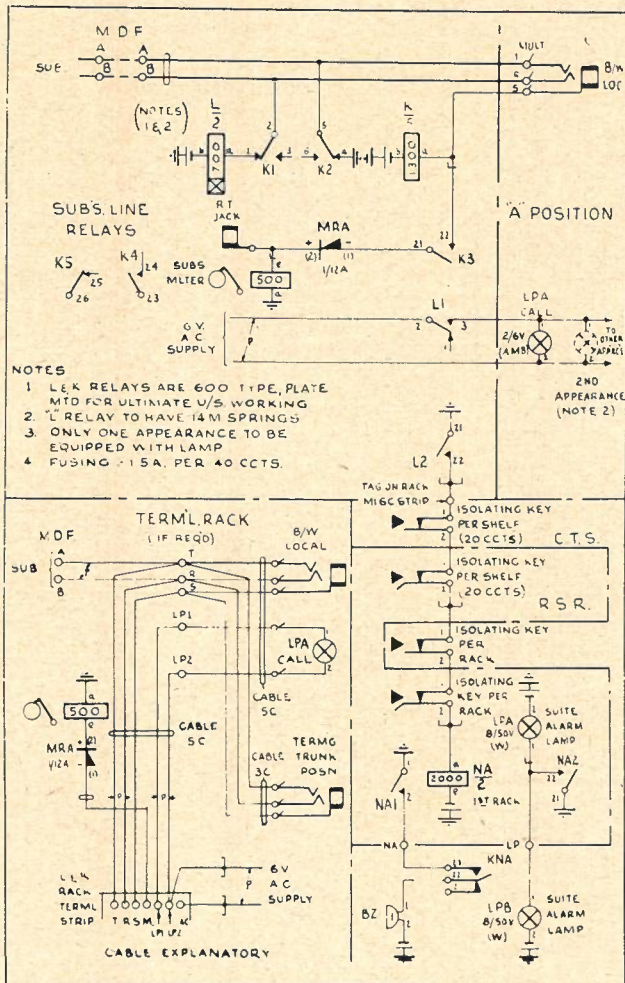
M D F
A B
A B
SUB
MULT
1 6 5
B/W LOC

(NOTES 1 & 2)
$\frac{L}{2}$
K1 K2
$\frac{K}{2}$
1300

SUBS. LINE RELAYS
K5 K4
25 26 24 23

RT JACK
MRA
1/12A
SUBS METER
500
K3

"A" POSITION

L1
LPA CALL
2/6V (AMB)
TO OTHER APPCE
50V AC SUPPLY
2ND APPEARANCE (NOTE 2)

NOTES
1 L & K RELAYS ARE 600 TYPE, PLATE MTD FOR ULTIMATE U/S WORKING
2. "L" RELAY TO HAVE 14M SPRINGS
3. ONLY ONE APPEARANCE TO BE EQUIPPED WITH LAMP
4 FUSING - 1 5A, PER 40 CCTS.

L2
TAG ON RACK MISC STRIP

TERML. RACK (IF REQD)
M D F
A B
SUB
T R S
B/W LOCAL
LP1
LP2
LPA CALL
CABLE 5C
500
MRA 1/12A
CABLE 5C
CABLE 3C
TERMG TRUNK POSN

ISOLATING KEY PER SHELF (20 CCTS)
C. T. S.
ISOLATING KEY PER SHELF (20 CCTS)
R S R.
ISOLATING KEY PER RACK
ISOLATING KEY PER RACK
LPA 8/50V (W)
SUITE ALARM LAMP
NA1
2000
$\frac{NA}{2}$
1ST RACK
NA2
NA
LP
KNA
BZ
LPB 8/50V (W)
SUITE ALARM LAMP

L & K RACK TERML STRIP
T R S M LP1 LP2 K
6V AC SUPPLY
CABLE EXPLANATORY